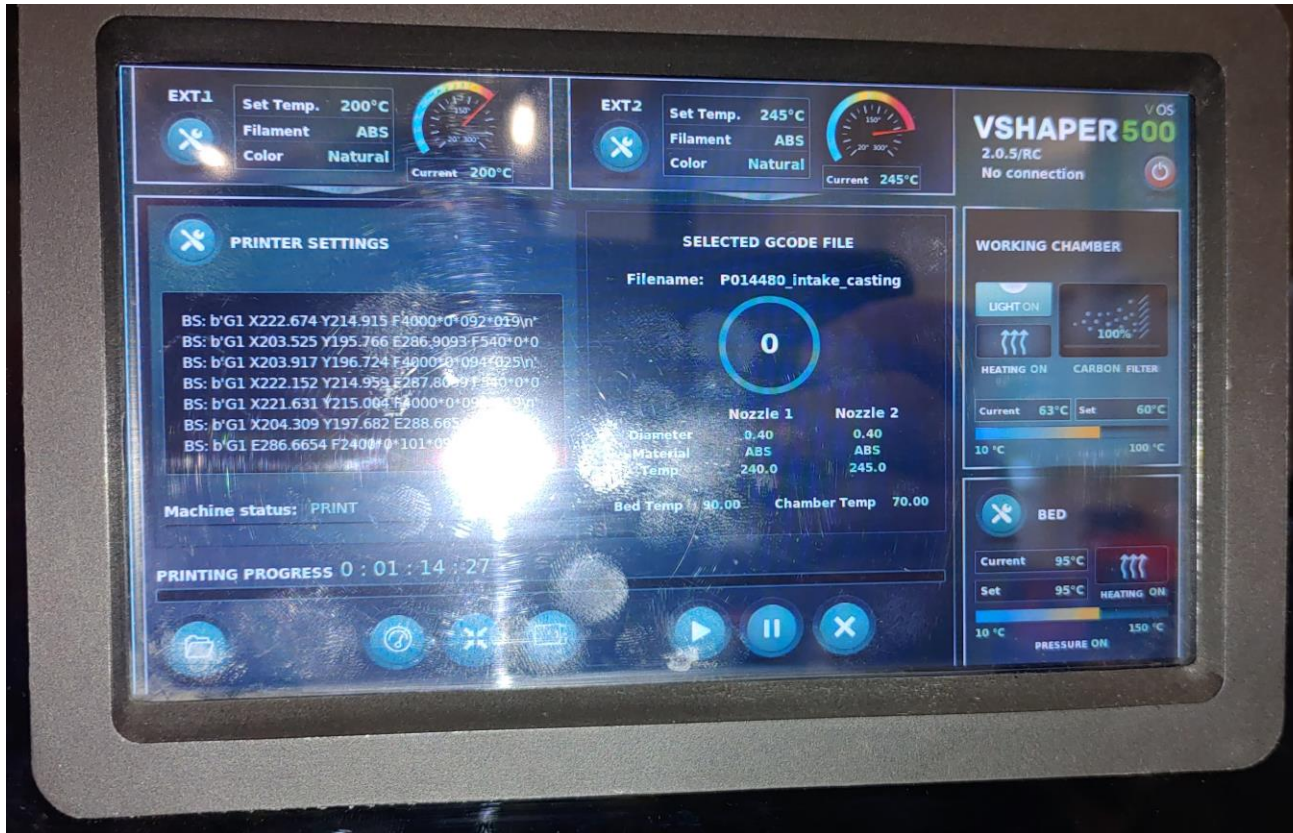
EXT1
Set Temp. 200°C
Filament ABS
Color Natural
Current 200°C

EXT2
Set Temp. 245°C
Filament ABS
Color Natural
Current 245°C

VOS
VSHAPER 500
2.0.5/RC
No connection

PRINTER SETTINGS

BS: b'G1 X222.674 Y214.915 F4000*0*092*019\n'
BS: b'G1 X203.525 Y195.766 E286.9093 F540*0*0
BS: b'G1 X203.917 Y196.724 F4000*0*094*025\n'
BS: b'G1 X222.152 Y214.959 E287.80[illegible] F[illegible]40*0*0
BS: b'G1 X221.631 Y215.004 F4000*0*09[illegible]
BS: b'G1 X204.309 Y197.682 E288.665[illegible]
BS: b'G1 E286.6654 F2400*0*101*0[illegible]

Machine status: PRINT

SELECTED GCODE FILE
Filename: P014480_intake_casting
0
Nozzle 1 Nozzle 2
Diameter 0.40 0.40
Material ABS ABS
Temp 240.0 245.0
Bed Temp 90.00 Chamber Temp 70.00

WORKING CHAMBER
LIGHT ON
100%
HEATING ON
CARBON FILTER
Current 63°C Set 60°C
10 °C 100 °C

BED
Current 95°C
Set 95°C
HEATING ON
10 °C 150 °C
PRESSURE ON

PRINTING PROGRESS 0 : 01 : 14 : 27